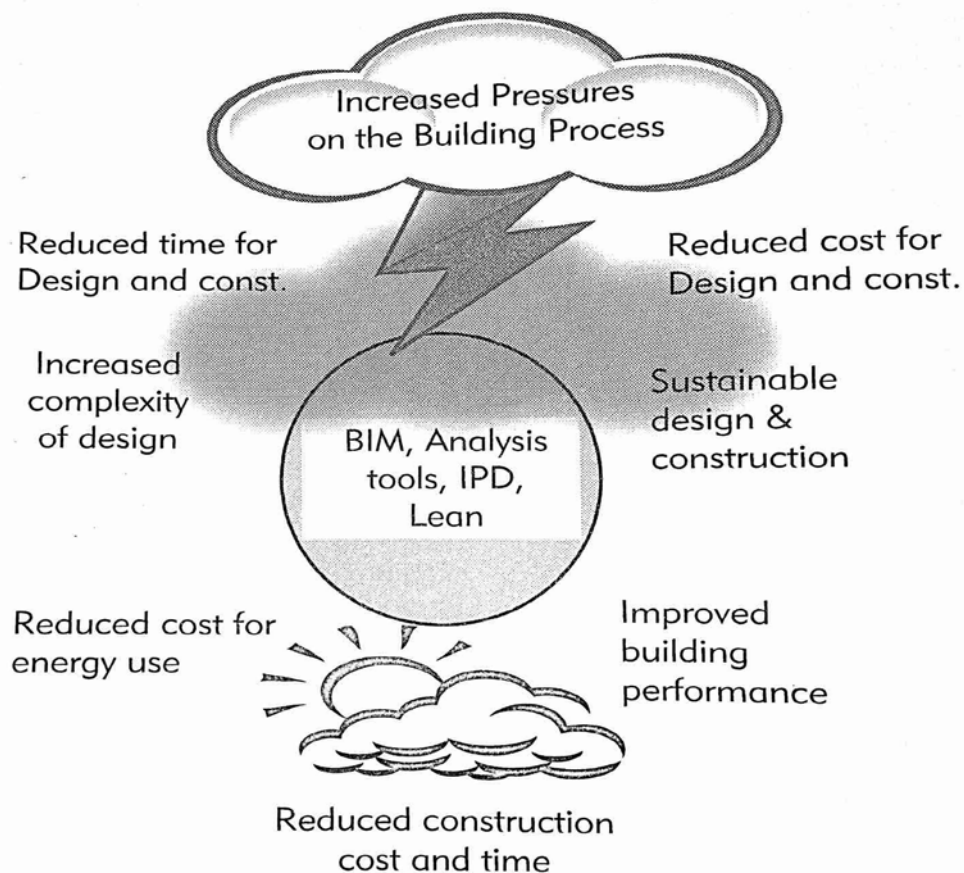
Increased Pressures on the Building Process

Reduced time for Design and const.

Reduced cost for Design and const.

Increased complexity of design

Sustainable design & construction

BIM, Analysis tools, IPD, Lean

Reduced cost for energy use

Improved building performance

Reduced construction cost and time